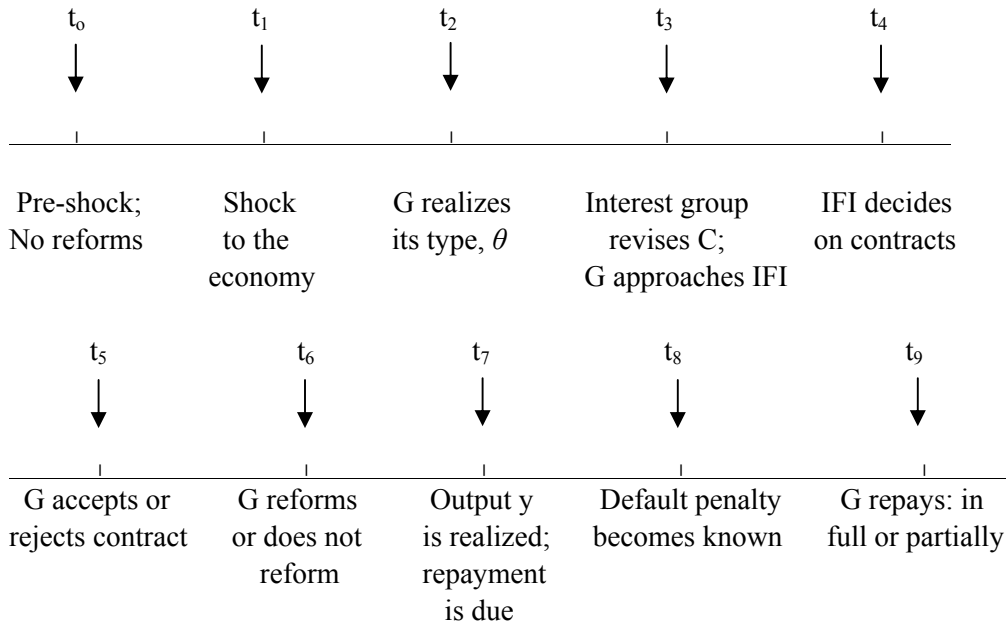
$t_o$ $t_1$ $t_2$ $t_3$ $t_4$

Pre-shock; No reforms

Shock to the economy

G realizes its type, $\theta$

Interest group revises C; G approaches IFI

IFI decides on contracts

$t_5$ $t_6$ $t_7$ $t_8$ $t_9$

G accepts or rejects contract

G reforms or does not reform

Output y is realized; repayment is due

Default penalty becomes known

G repays: in full or partially